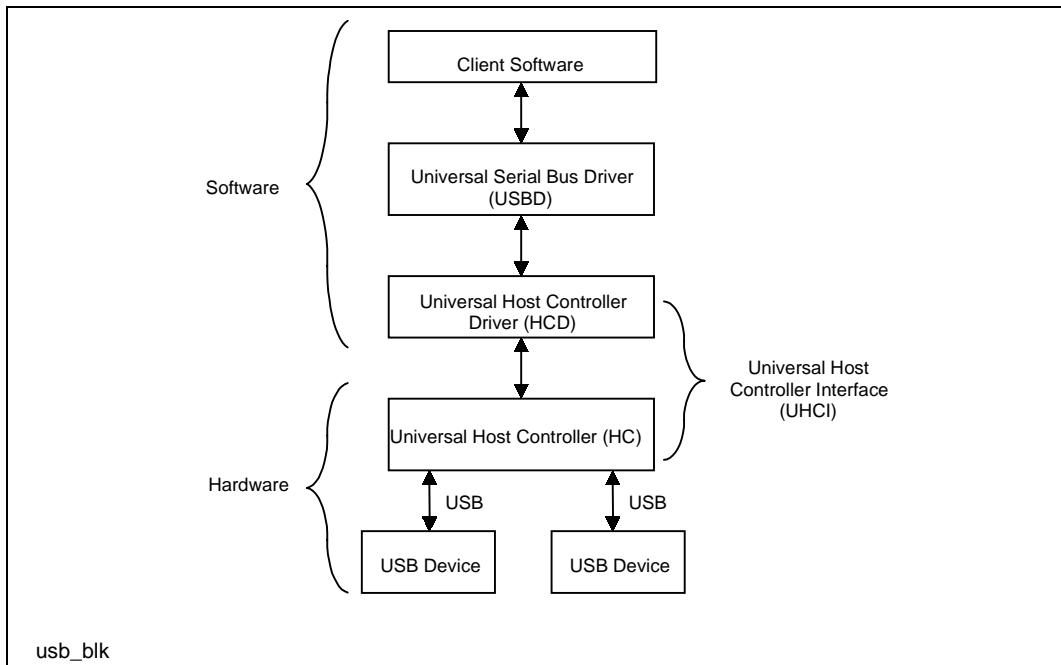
Client Software

Software

Universal Serial Bus Driver (USBD)

Universal Host Controller Driver (HCD)

Universal Host Controller Interface (UHCI)

Universal Host Controller (HC)

Hardware

USB

USB

USB Device

USB Device

usb_blk